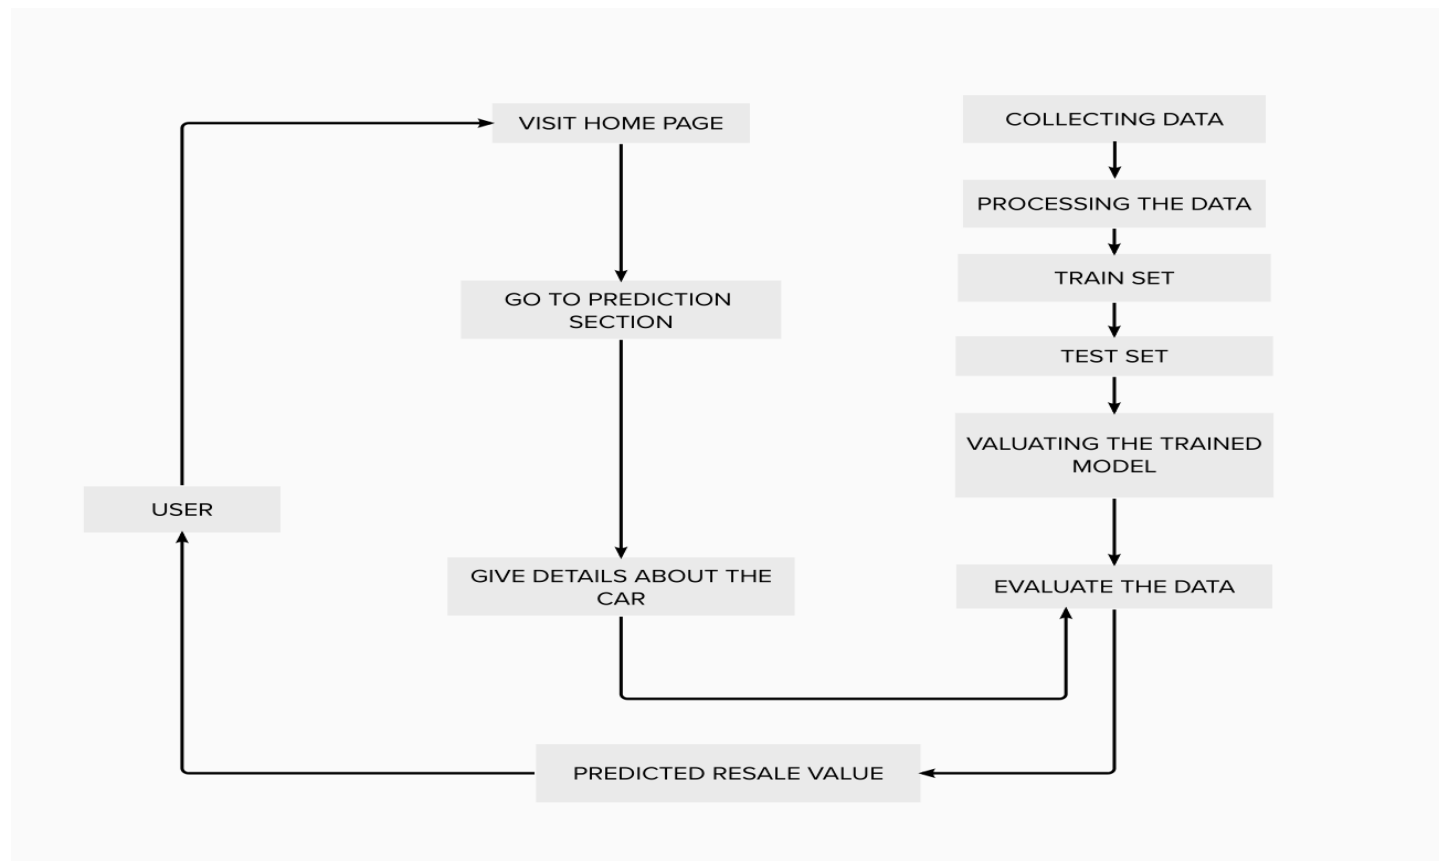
VISIT HOME PAGE

GO TO PREDICTION SECTION

GIVE DETAILS ABOUT THE CAR

COLLECTING DATA

PROCESSING THE DATA

TRAIN SET

TEST SET

VALUATING THE TRAINED MODEL

EVALUATE THE DATA

USER

PREDICTED RESALE VALUE